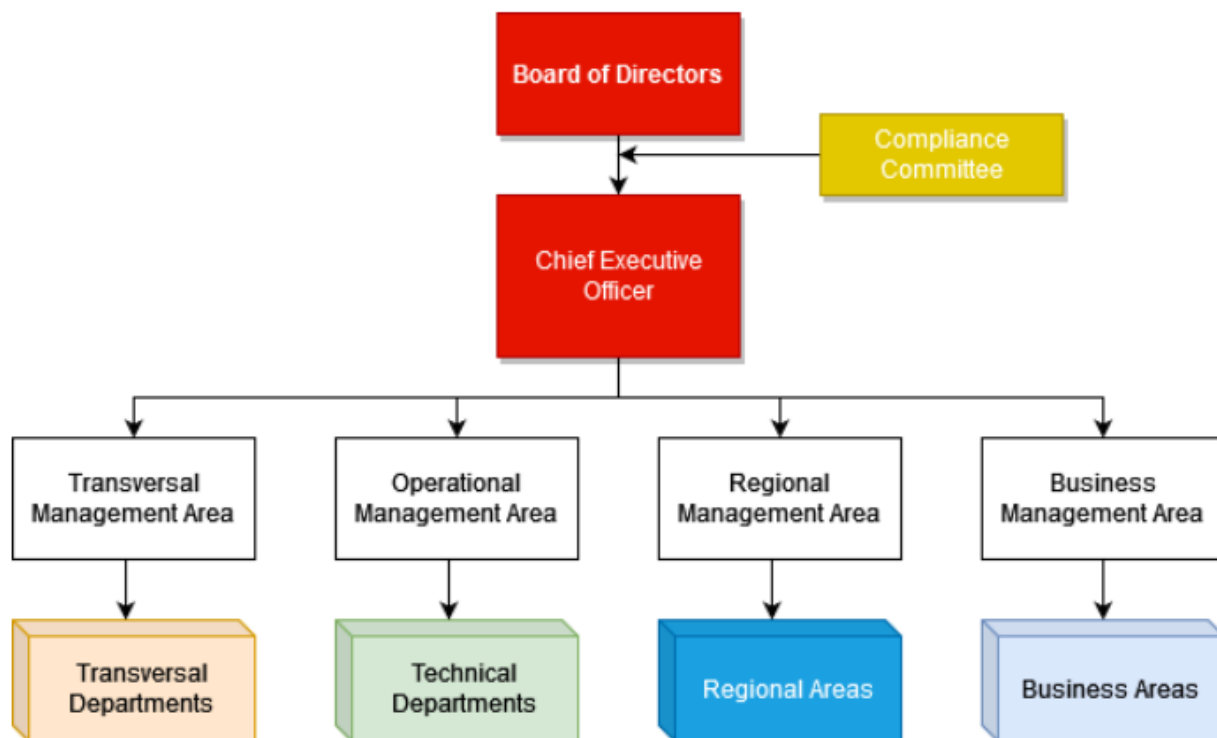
Board of Directors

Compliance Committee

Chief Executive Officer

Transversal Management Area

Operational Management Area

Regional Management Area

Business Management Area

Transversal Departments

Technical Departments

Regional Areas

Business Areas